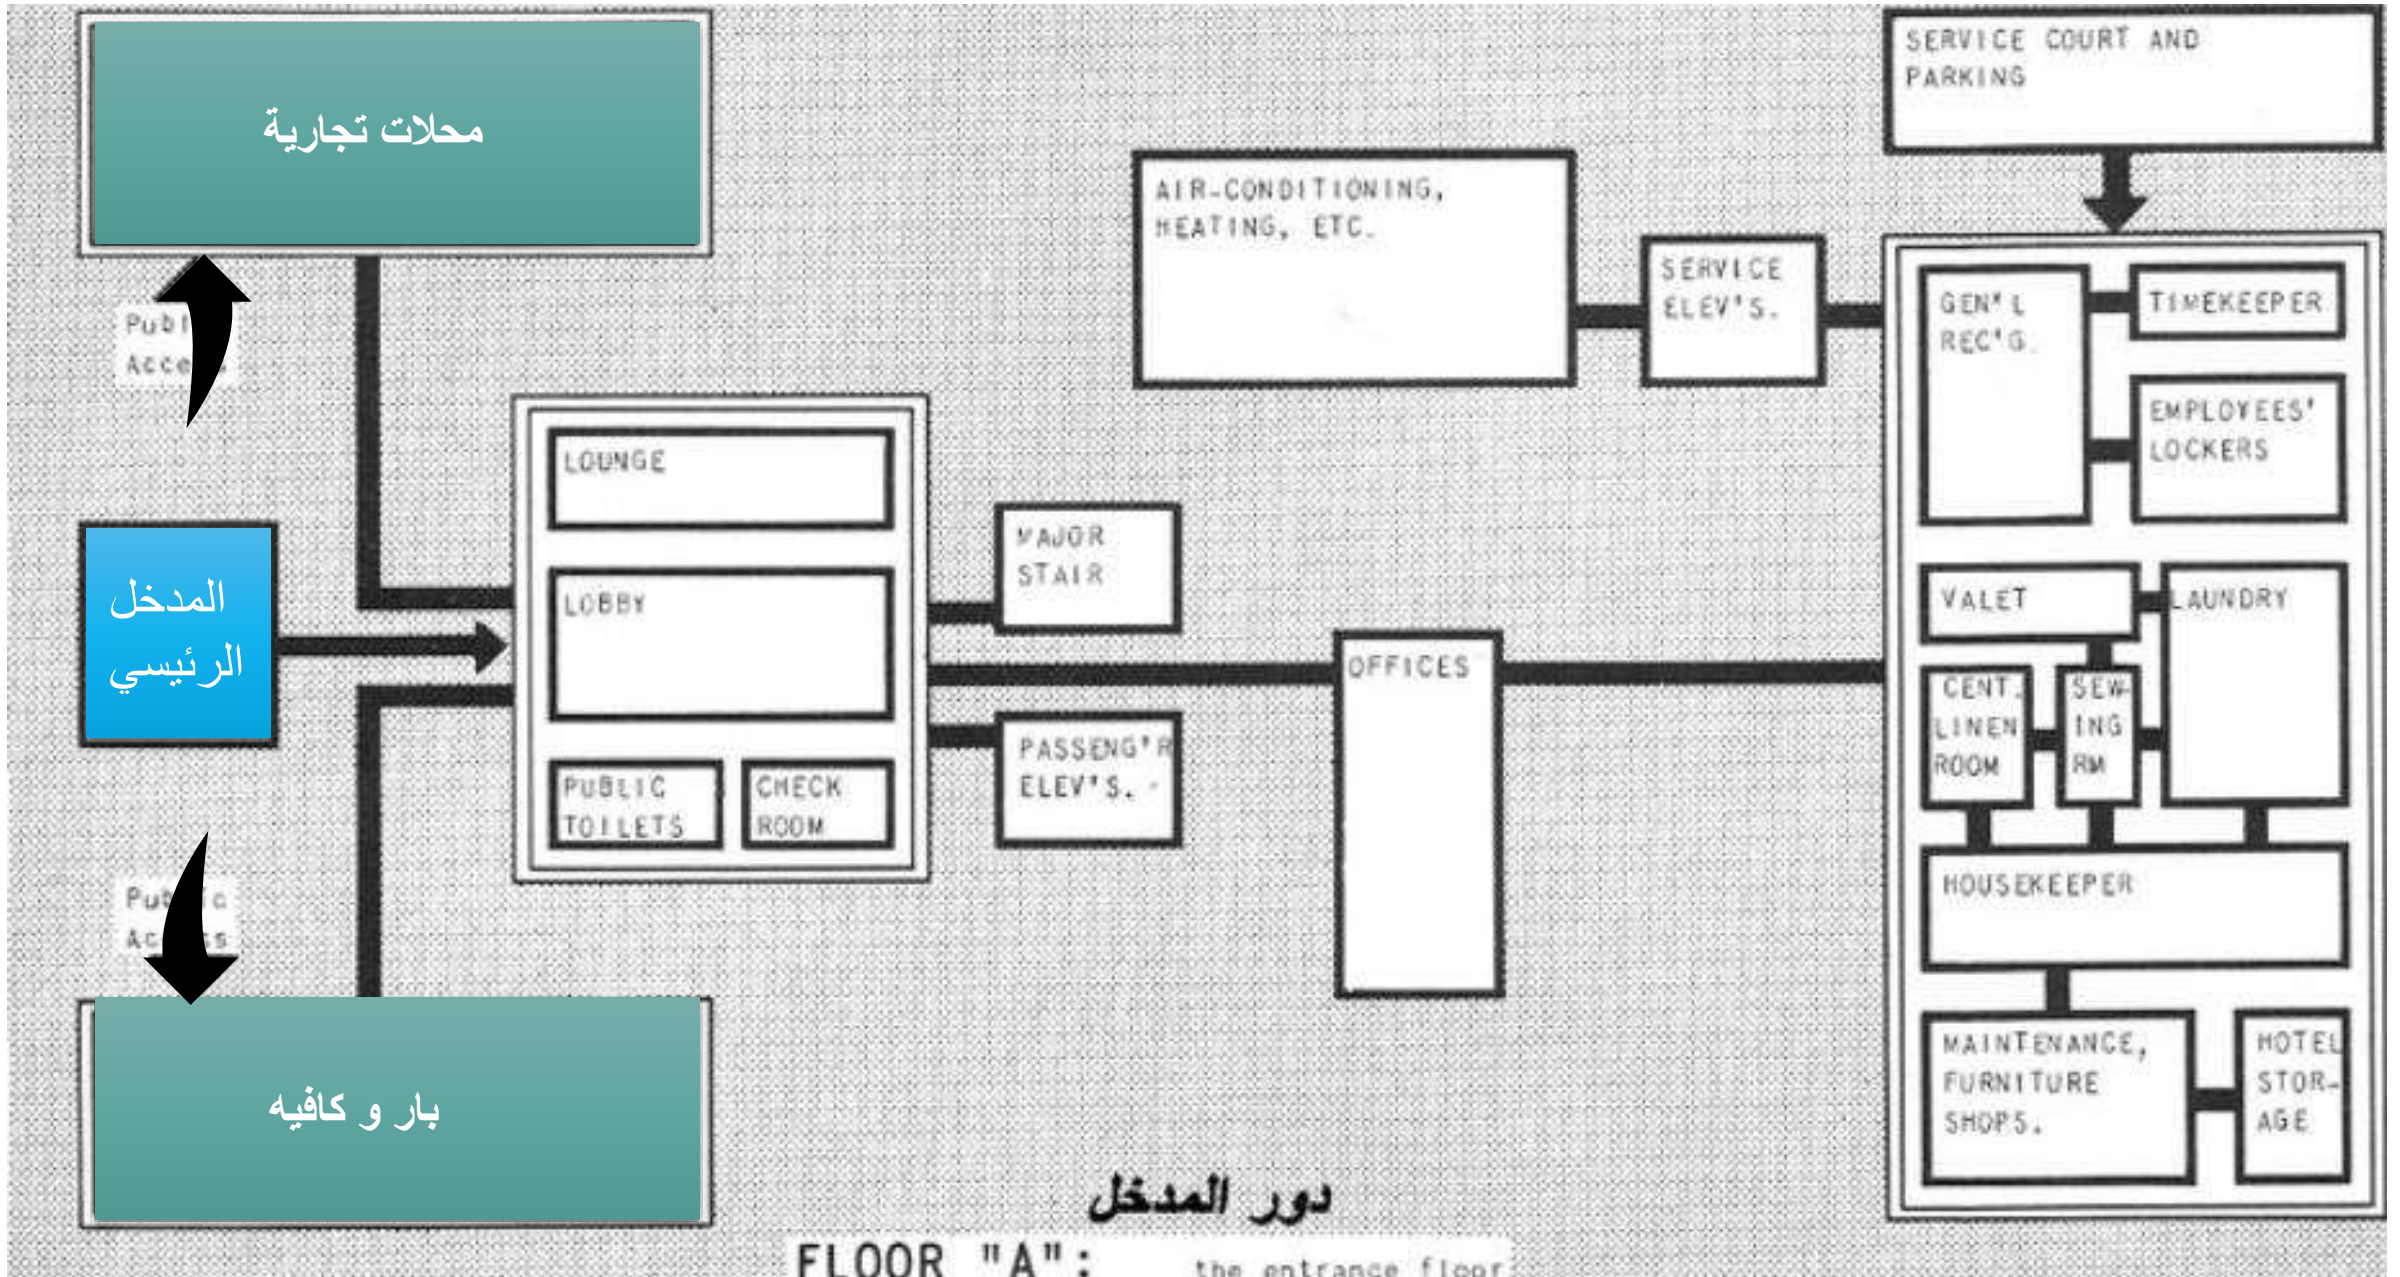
محلات تجارية

Publ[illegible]
Acce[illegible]

المدخل الرئيسي

Pu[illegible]c
Ac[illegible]s

بار و كافيه

LOUNGE

LOBBY

PUBLIC TOILETS

CHECK ROOM

MAJOR STAIR

PASSENG'R ELEV'S.

AIR-CONDITIONING, HEATING, ETC.

SERVICE ELEV'S.

OFFICES

SERVICE COURT AND PARKING

GEN'L REC'G

TIMEKEEPER

EMPLOYEES' LOCKERS

VALET

LAUNDRY

CENT. LINEN ROOM

SEW-ING RM

HOUSEKEEPER

MAINTENANCE, FURNITURE SHOPS.

HOTEL STOR-AGE

دور المدخل

FLOOR "A": the entrance floor